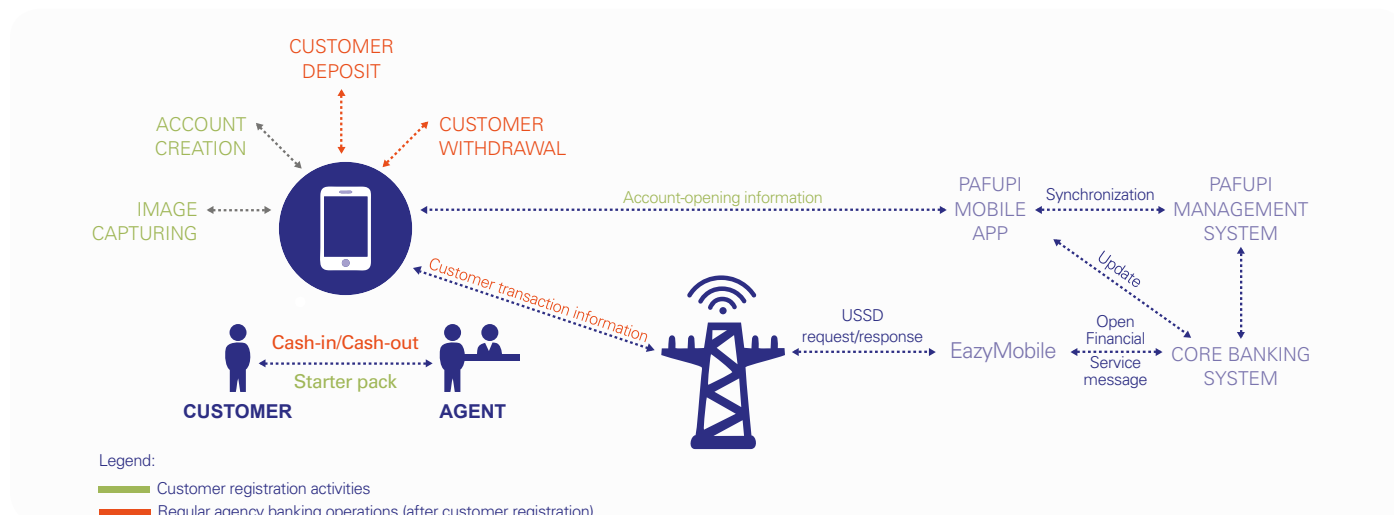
CUSTOMER DEPOSIT

ACCOUNT CREATION

CUSTOMER WITHDRAWAL

IMAGE CAPTURING

Account-opening information

PAFUPI MOBILE APP

Synchronization

PAFUPI MANAGEMENT SYSTEM

Update

Customer transaction information

USSD request/response

EazyMobile

Open Financial Service message

CORE BANKING SYSTEM

Cash-in/Cash-out

Starter pack

CUSTOMER

AGENT

Legend:

Customer registration activities

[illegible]